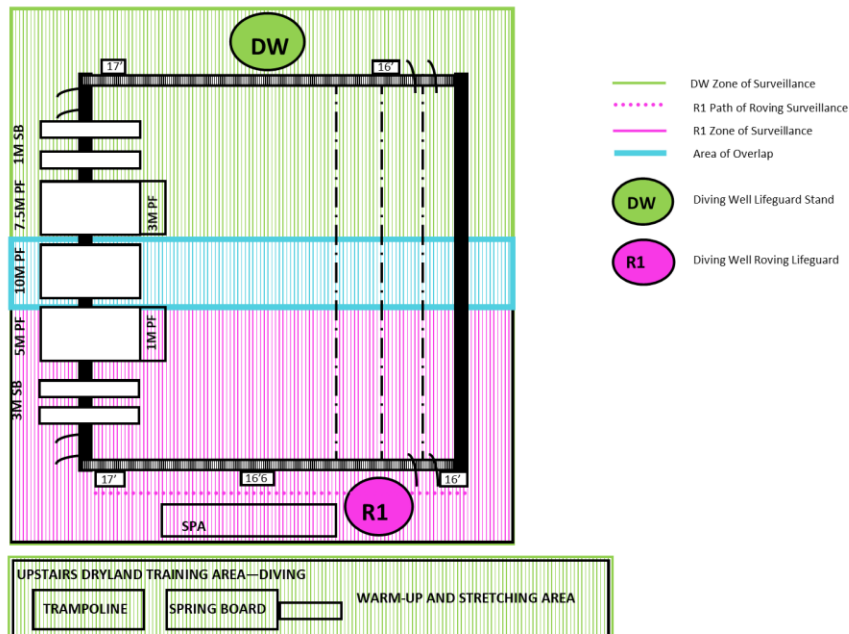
DW

17'

16'

1M SB

7.5M PF

3M PF

10M PF

5M PF

1M PF

3M SB

17'

16'6

16'

R1

SPA

DW Zone of Surveillance

R1 Path of Roving Surveillance

R1 Zone of Surveillance

Area of Overlap

DW

Diving Well Lifeguard Stand

R1

Diving Well Roving Lifeguard

UPSTAIRS DRYLAND TRAINING AREA—DIVING

TRAMPOLINE

SPRING BOARD

WARM-UP AND STRETCHING AREA